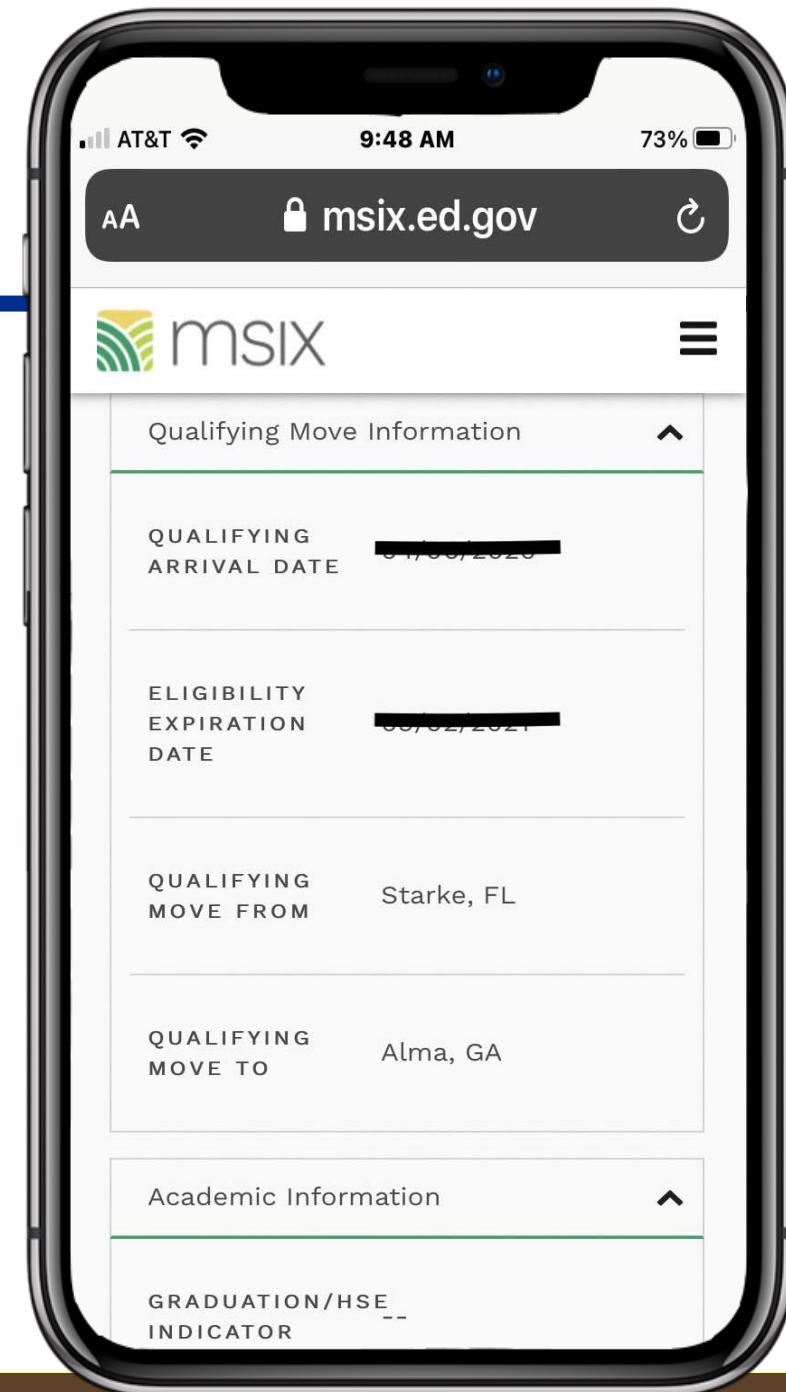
AT&T 9:48 AM 73%

AA msix.ed.gov

msix

Qualifying Move Information

QUALIFYING ARRIVAL DATE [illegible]

ELIGIBILITY EXPIRATION DATE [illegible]

QUALIFYING MOVE FROM Starke, FL

QUALIFYING MOVE TO Alma, GA

Academic Information

GRADUATION/HSE INDICATOR --